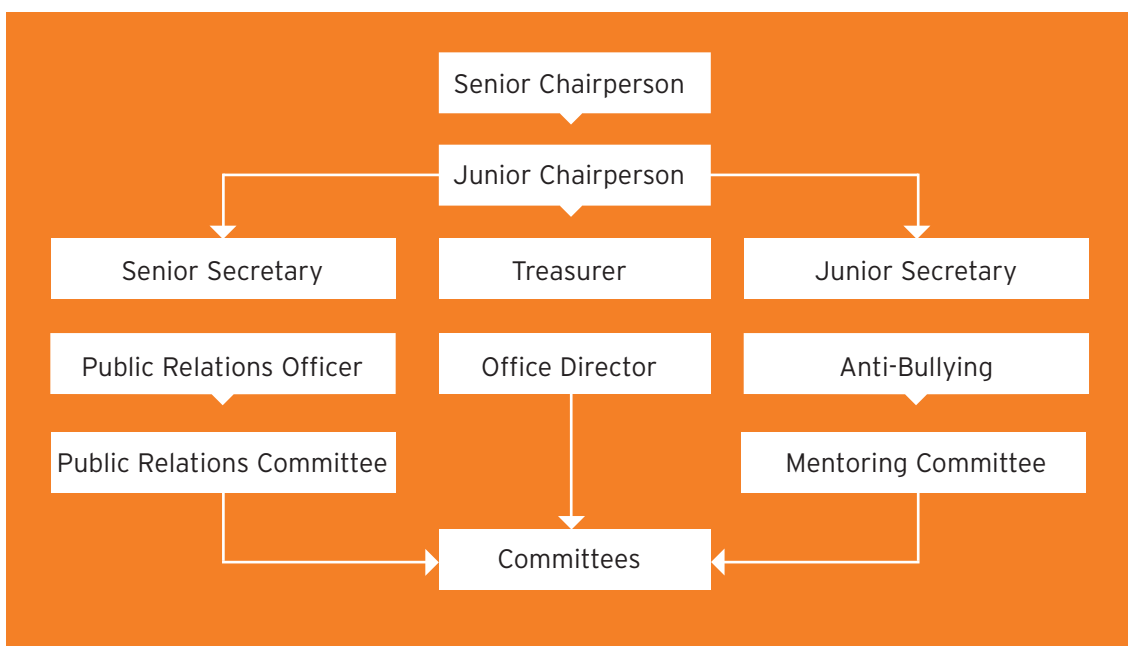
Senior Chairperson

Junior Chairperson

Senior Secretary

Treasurer

Junior Secretary

Public Relations Officer

Office Director

Anti-Bullying

Public Relations Committee

Mentoring Committee

Committees